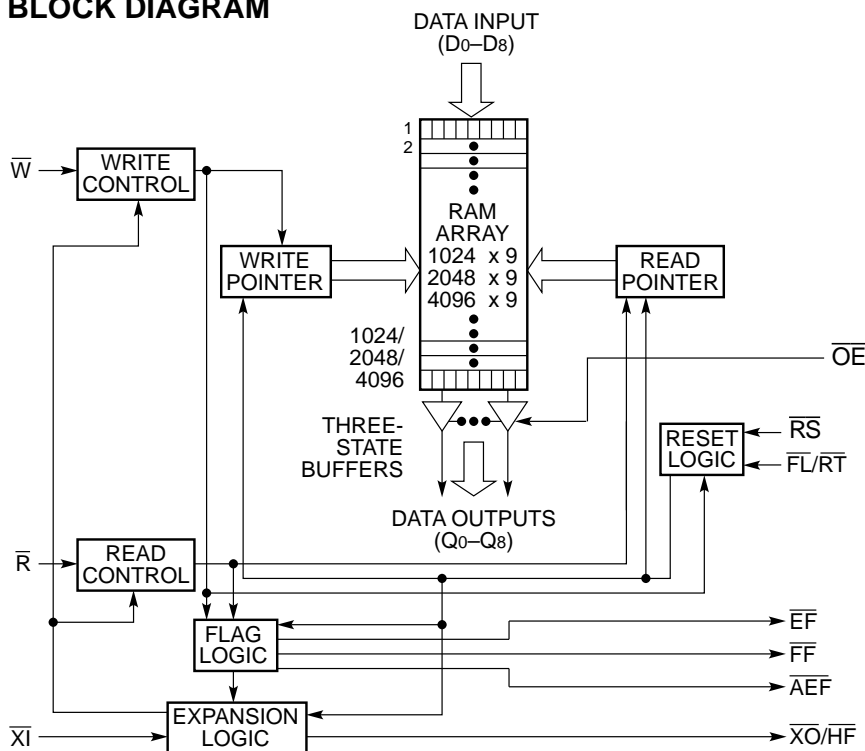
BLOCK DIAGRAM

DATA INPUT ($D_0$–$D_8$)

$\overline{W}$

WRITE CONTROL

1
2

RAM ARRAY
1024 x 9
2048 x 9
4096 x 9

WRITE POINTER

READ POINTER

1024/
2048/
4096

$\overline{OE}$

THREE-STATE BUFFERS

RESET LOGIC

$\overline{RS}$

$\overline{FL}/\overline{RT}$

DATA OUTPUTS ($Q_0$–$Q_8$)

$\overline{R}$

READ CONTROL

FLAG LOGIC

$\overline{EF}$

$\overline{FF}$

$\overline{AEF}$

EXPANSION LOGIC

$\overline{XI}$

$\overline{XO}/\overline{HF}$